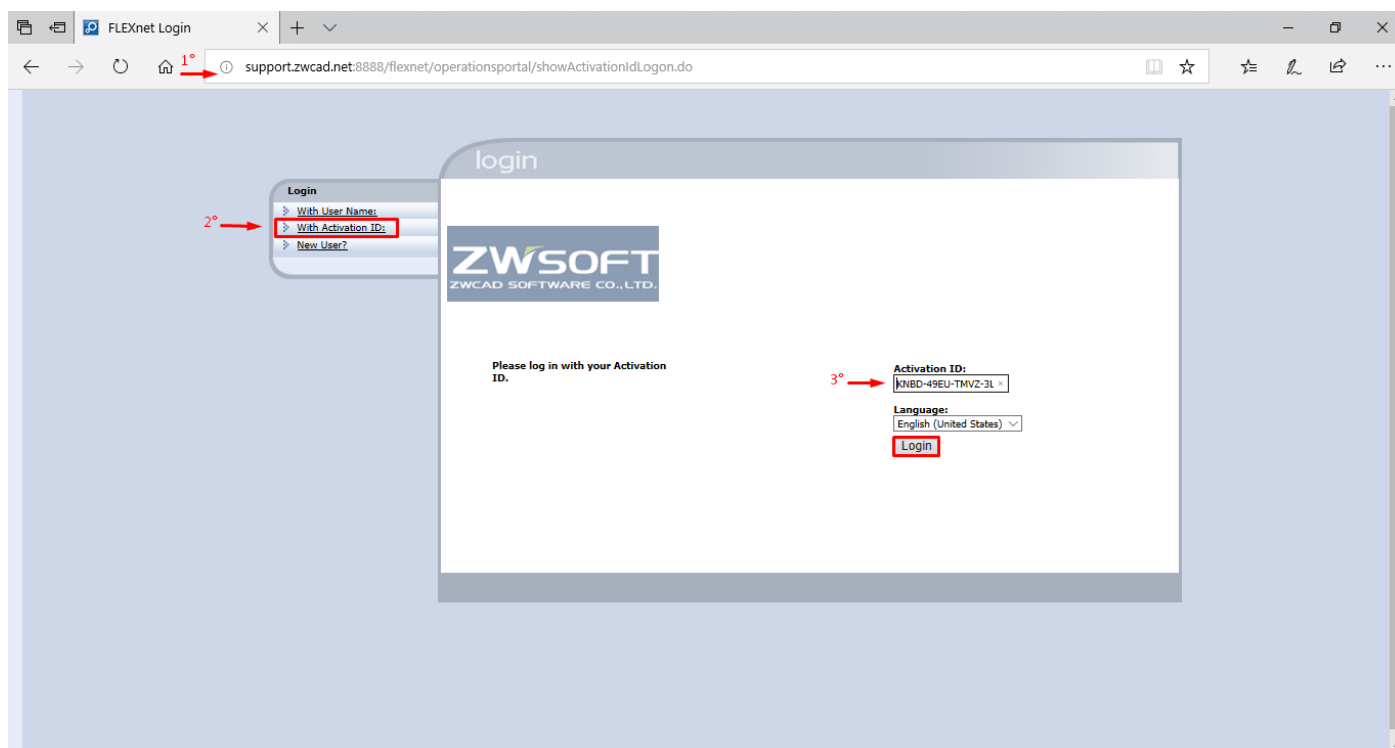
FLEXnet Login

1°

support.zwcad.net:8888/flexnet/operationsportal/showActivationIdLogon.do

login

Login

With User Name:

2°

With Activation ID:

New User?

ZWSOFT
ZWCAD SOFTWARE CO.,LTD.

Please log in with your Activation ID.

Activation ID:

3°

KNBD-49EU-TMVZ-3L

Language:

English (United States)

Login